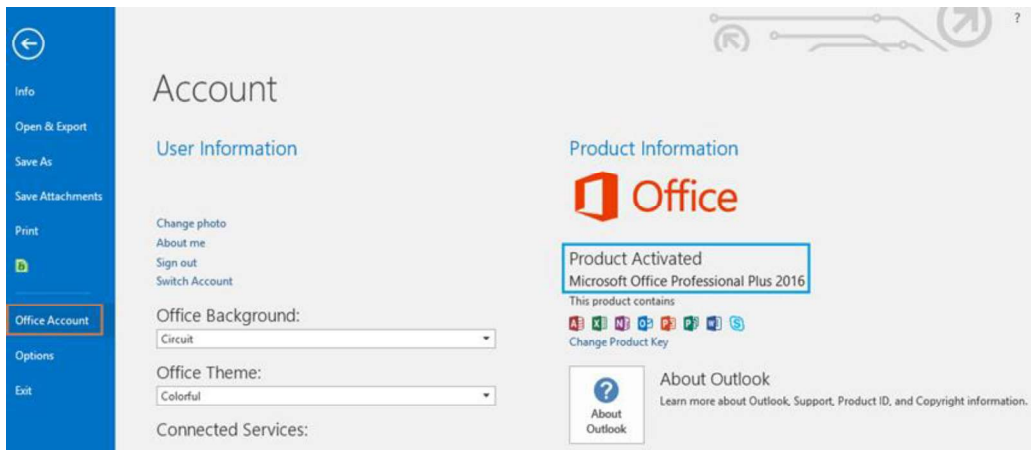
?

Info

Open & Export

Save As

Save Attachments

Print

Office Account

Options

Exit

Account

User Information

Change photo

About me

Sign out

Switch Account

Office Background:

Circuit

Office Theme:

Colorful

Connected Services:

Product Information

Office

Product Activated

Microsoft Office Professional Plus 2016

This product contains

Change Product Key

About Outlook

About Outlook

Learn more about Outlook, Support, Product ID, and Copyright information.